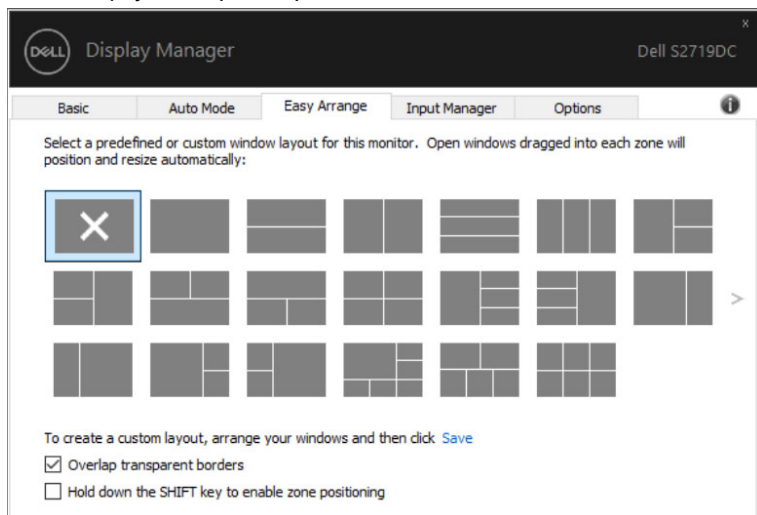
DELL Display Manager

Dell S2719DC

x

Basic

Auto Mode

Easy Arrange

Input Manager

Options

Select a predefined or custom window layout for this monitor. Open windows dragged into each zone will position and resize automatically:

>

To create a custom layout, arrange your windows and then click Save

Overlap transparent borders

Hold down the SHIFT key to enable zone positioning